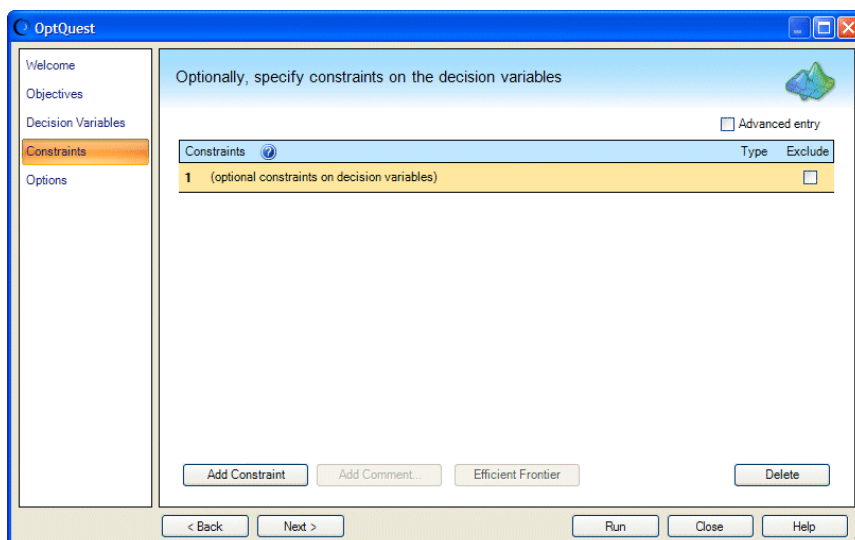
OptQuest

Welcome
Objectives
Decision Variables
Constraints
Options

Optionally, specify constraints on the decision variables

Advanced entry

| Constraints | Type | Exclude |
|---|---|---|
| 1 (optional constraints on decision variables) | | |

Add Constraint
Add Comment...
Efficient Frontier
Delete

< Back
Next >
Run
Close
Help